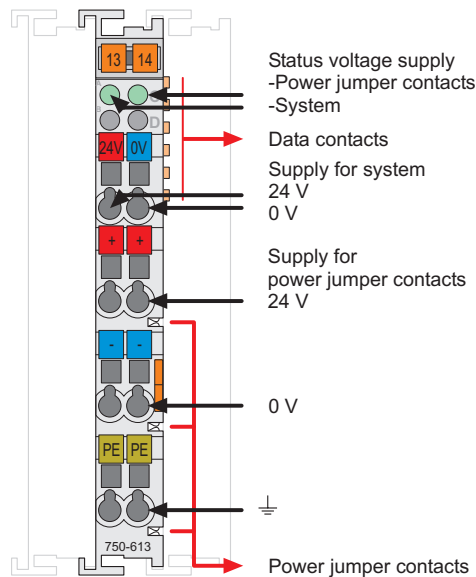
13 14

D

24V 0V

+ +

- -

PE PE

750-613

Status voltage supply
-Power jumper contacts
-System

Data contacts

Supply for system
24 V
0 V

Supply for
power jumper contacts
24 V

0 V

⏚

Power jumper contacts